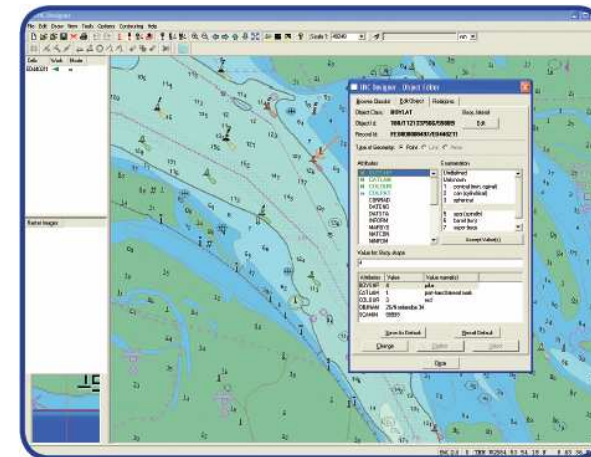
ENC Designer
File Edit Draw View Tools Options Conducting Help
Scale 1: 40000
Cells Work Mode
Raster images
ENC Designer - Object Editor
Browse Classes Edit Object Relations
Object Class: BOYLAT
Object #: 
Record Id:
Type of Geometry: Point Line Area
Attributes
BOYSHP
CATLAM
COLOUR
COLPAT
CONRAD
DATEND
DATSTA
INFORM
NATSUR
NINFOM
Enumeration
Undefined
Unknown
1 conical (nun, ogival)
2 can (cylindrical)
3 spherical
6 spar (spindle)
6 barrel (tun)
7 super-buoy
Accept Value(s)
Value for: Buoy shape
Attribute Value Value name(s)
BOYSHP
CATLAM
COLOUR
OBJNAM
SCAMIN
Save As Default
Recall Default
Change
Undo
Close
15
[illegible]